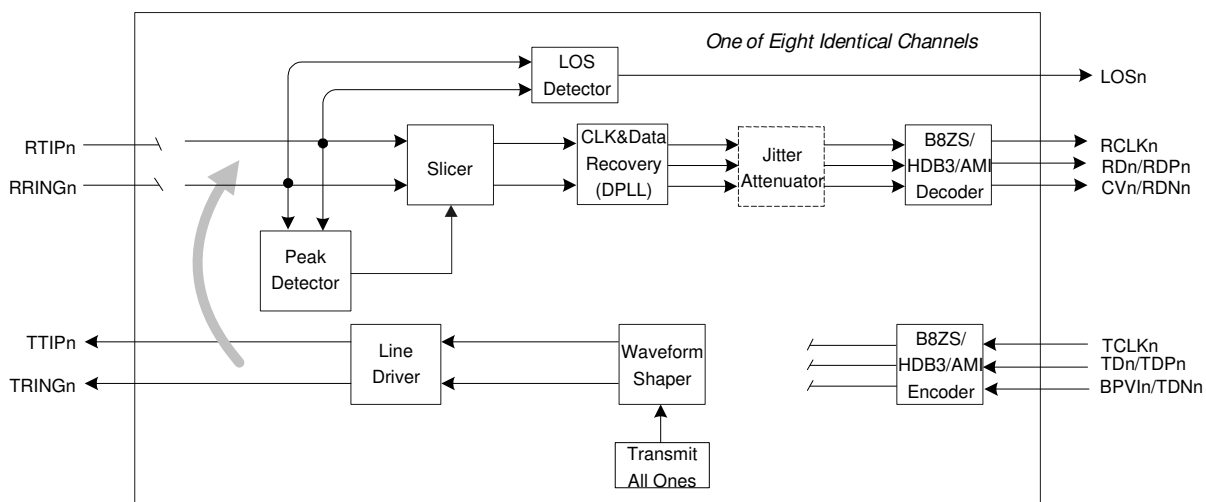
One of Eight Identical Channels

LOS Detector

LOSn

RTIPn

RRINGn

Slicer

CLK&Data Recovery (DPLL)

Jitter Attenuator

B8ZS/ HDB3/AMI Decoder

RCLKn

RDn/RDPn

CVn/RDNn

Peak Detector

TTIPn

TRINGn

Line Driver

Waveform Shaper

Transmit All Ones

B8ZS/ HDB3/AMI Encoder

TCLKn

TDn/TDPn

BPVIn/TDNn